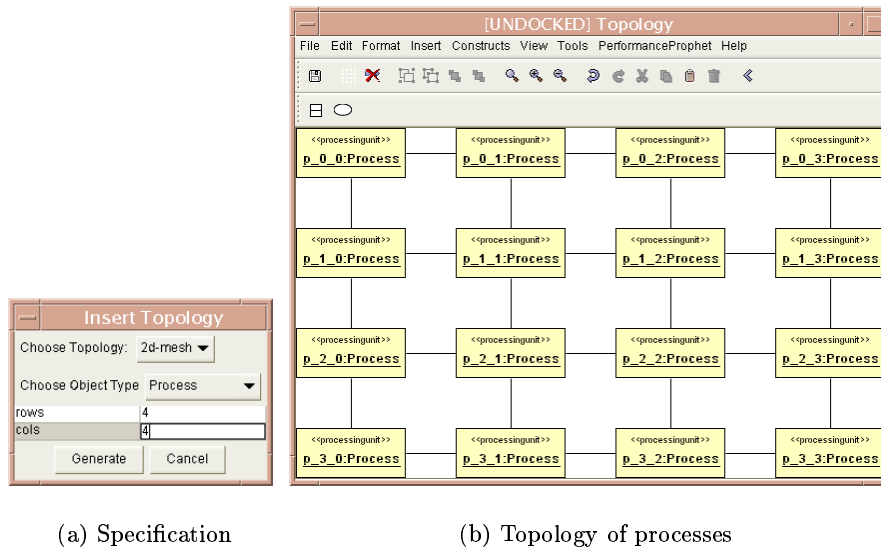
Insert Topology

Choose Topology: 2d-mesh

Choose Object Type Process

| rows | 4 |
|---|---|
| cols | 4 |

Generate Cancel

[UNDOCKED] Topology

File Edit Format Insert Constructs View Tools PerformanceProphet Help

<<processingunit>>
p_0_0:Process

<<processingunit>>
p_0_1:Process

<<processingunit>>
p_0_2:Process

<<processingunit>>
p_0_3:Process

<<processingunit>>
p_1_0:Process

<<processingunit>>
p_1_1:Process

<<processingunit>>
p_1_2:Process

<<processingunit>>
p_1_3:Process

<<processingunit>>
p_2_0:Process

<<processingunit>>
p_2_1:Process

<<processingunit>>
p_2_2:Process

<<processingunit>>
p_2_3:Process

<<processingunit>>
p_3_0:Process

<<processingunit>>
p_3_1:Process

<<processingunit>>
p_3_2:Process

<<processingunit>>
p_3_3:Process

(a) Specification

(b) Topology of processes